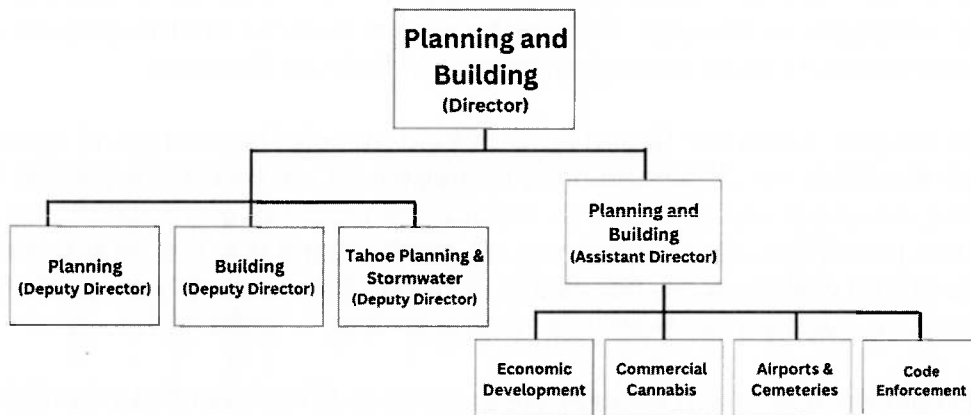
Planning and Building
(Director)

Planning
(Deputy Director)

Building
(Deputy Director)

Tahoe Planning & Stormwater
(Deputy Director)

Planning and Building
(Assistant Director)

Economic Development

Commercial Cannabis

Airports & Cemeteries

Code Enforcement